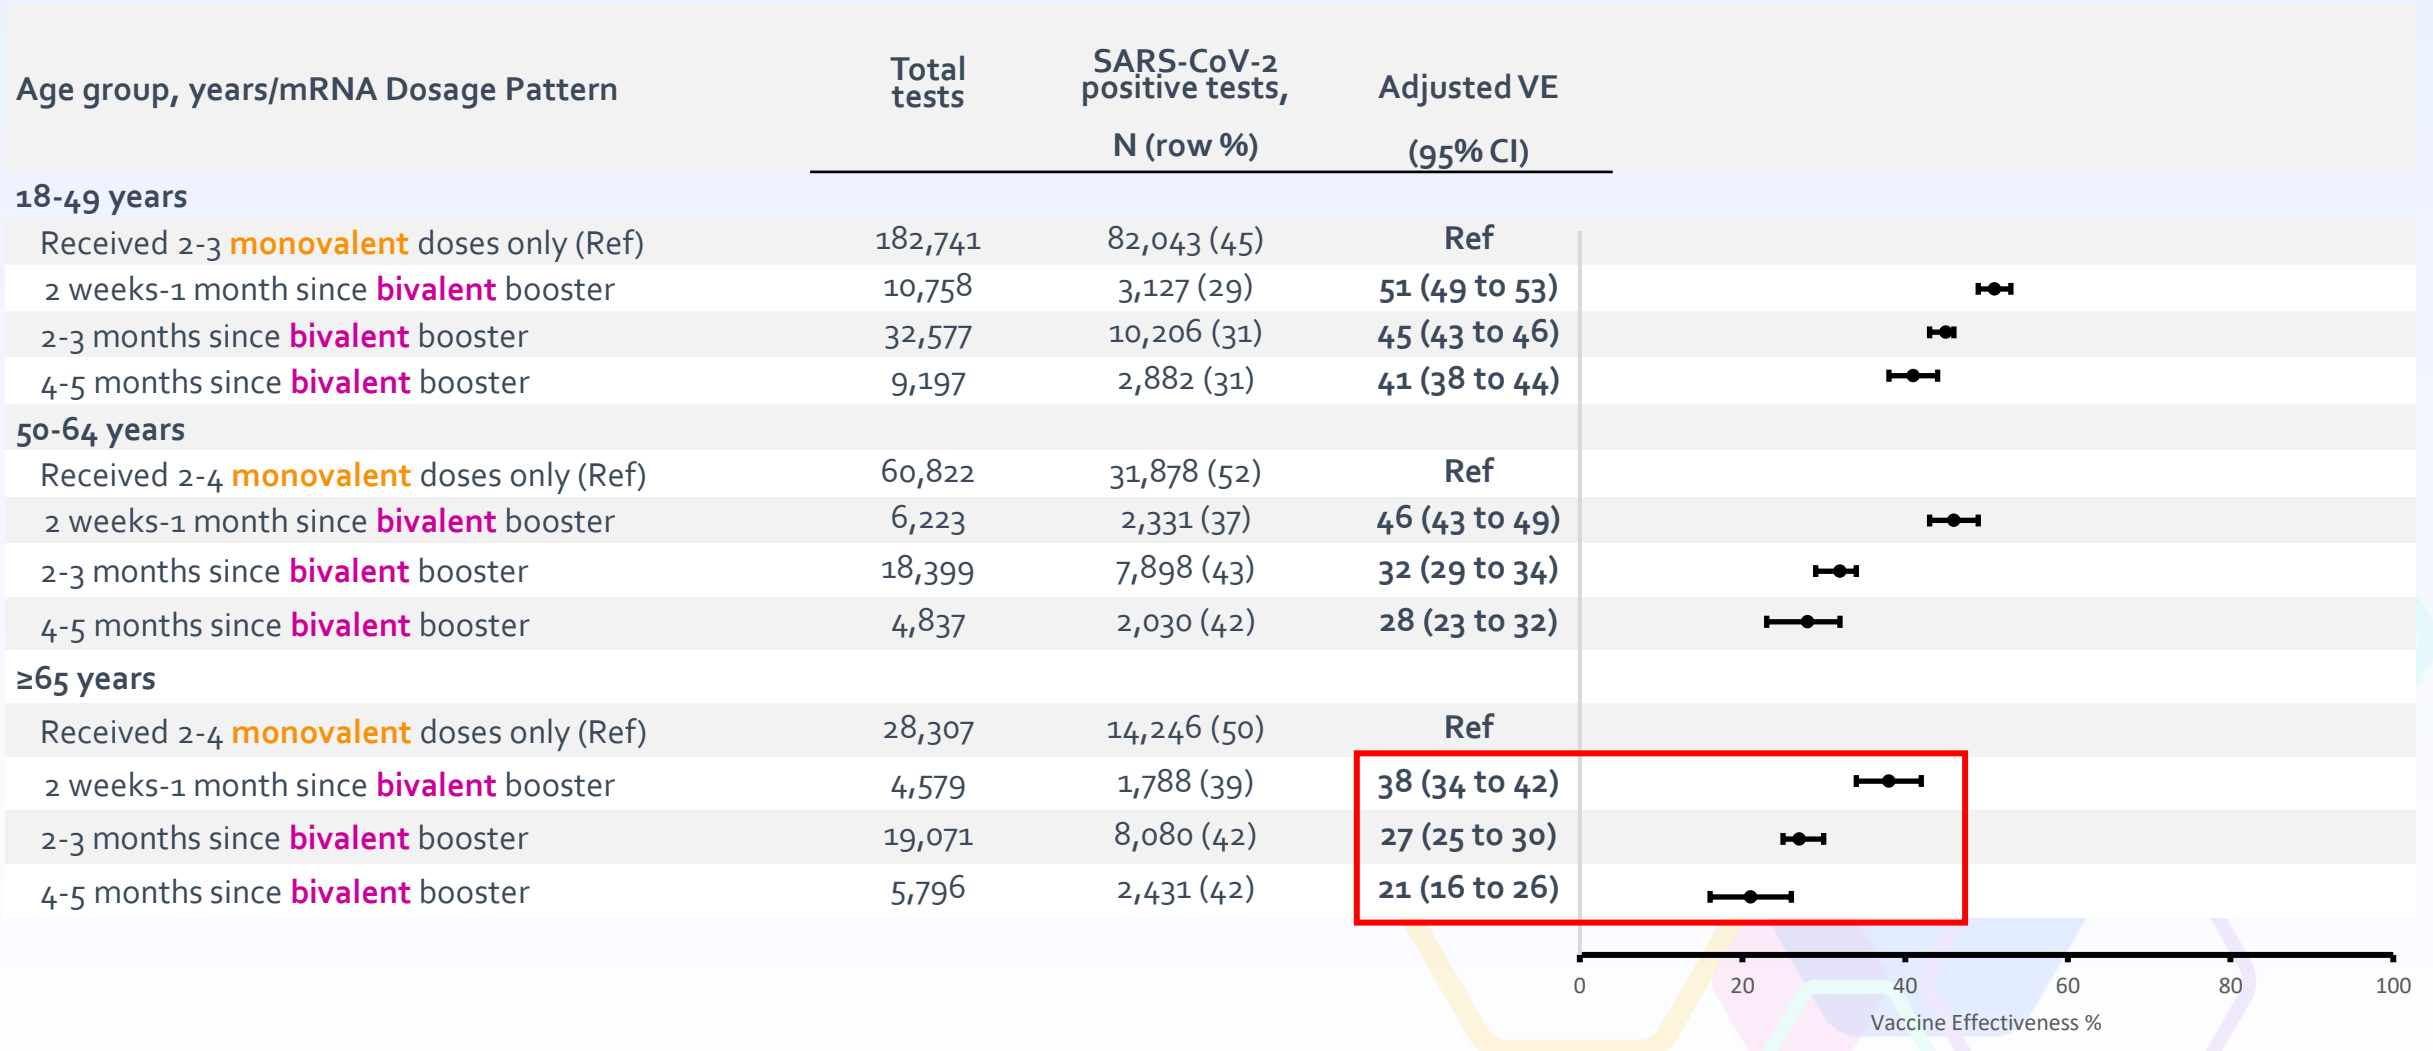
| Age group, years/mRNA Dosage Pattern | Total tests | SARS-CoV-2 positive tests, N (row %) | Adjusted VE (95% CI) |
|---|---|---|---|
| 18-49 years | | | |
| Received 2-3 monovalent doses only (Ref) | 182,741 | 82,043 (45) | Ref |
| 2 weeks-1 month since bivalent booster | 10,758 | 3,127 (29) | 51 (49 to 53) |
| 2-3 months since bivalent booster | 32,577 | 10,206 (31) | 45 (43 to 46) |
| 4-5 months since bivalent booster | 9,197 | 2,882 (31) | 41 (38 to 44) |
| 50-64 years | | | |
| Received 2-4 monovalent doses only (Ref) | 60,822 | 31,878 (52) | Ref |
| 2 weeks-1 month since bivalent booster | 6,223 | 2,331 (37) | 46 (43 to 49) |
| 2-3 months since bivalent booster | 18,399 | 7,898 (43) | 32 (29 to 34) |
| 4-5 months since bivalent booster | 4,837 | 2,030 (42) | 28 (23 to 32) |
| ≥65 years | | | |
| Received 2-4 monovalent doses only (Ref) | 28,307 | 14,246 (50) | Ref |
| 2 weeks-1 month since bivalent booster | 4,579 | 1,788 (39) | 38 (34 to 42) |
| 2-3 months since bivalent booster | 19,071 | 8,080 (42) | 27 (25 to 30) |
| 4-5 months since bivalent booster | 5,796 | 2,431 (42) | 21 (16 to 26) |

0 20 40 60 80 100
Vaccine Effectiveness %